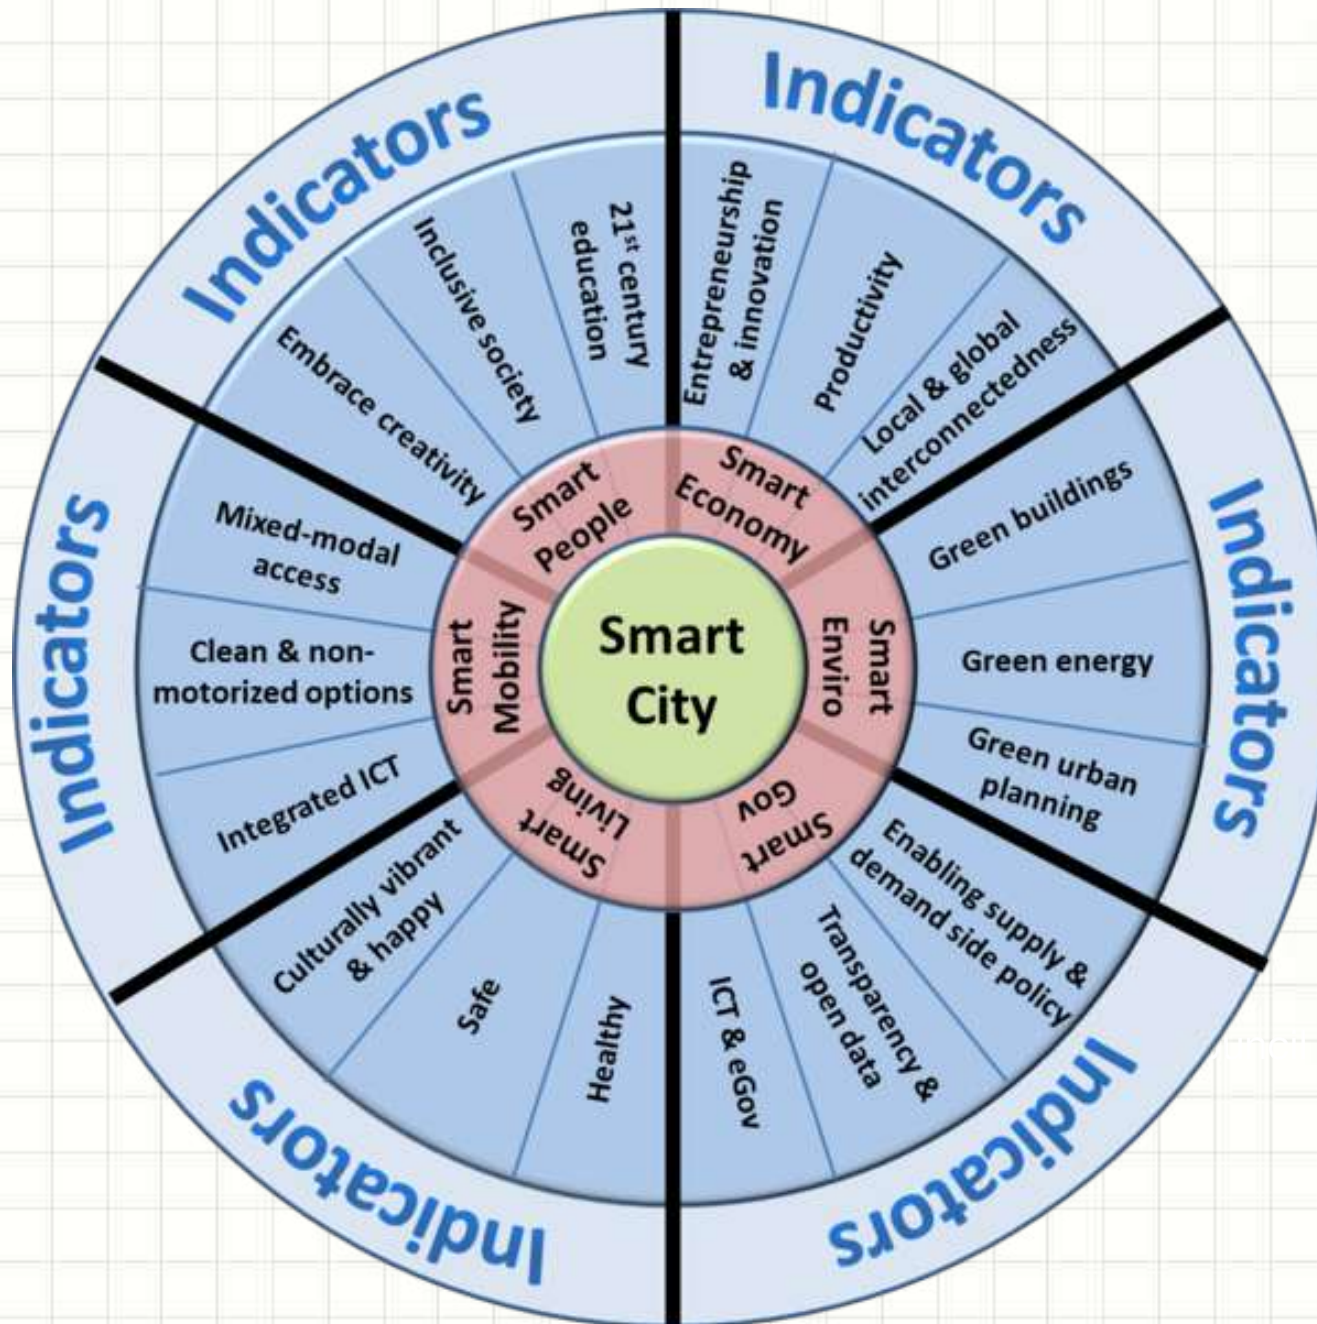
Smart City

Smart People
Indicators
Embrace creativity
Inclusive society
$21^{st}$ century education

Smart Economy
Indicators
Entrepreneurship & innovation
Productivity
Local & global interconnectedness

Smart Enviro
Indicators
Green buildings
Green energy
Green urban planning

Smart Gov
Indicators
Enabling supply & demand side policy
Transparency & open data
ICT & eGov

Smart Living
Indicators
Healthy
Safe
Culturally vibrant & happy

Smart Mobility
Indicators
Integrated ICT
Clean & non-motorized options
Mixed-modal access